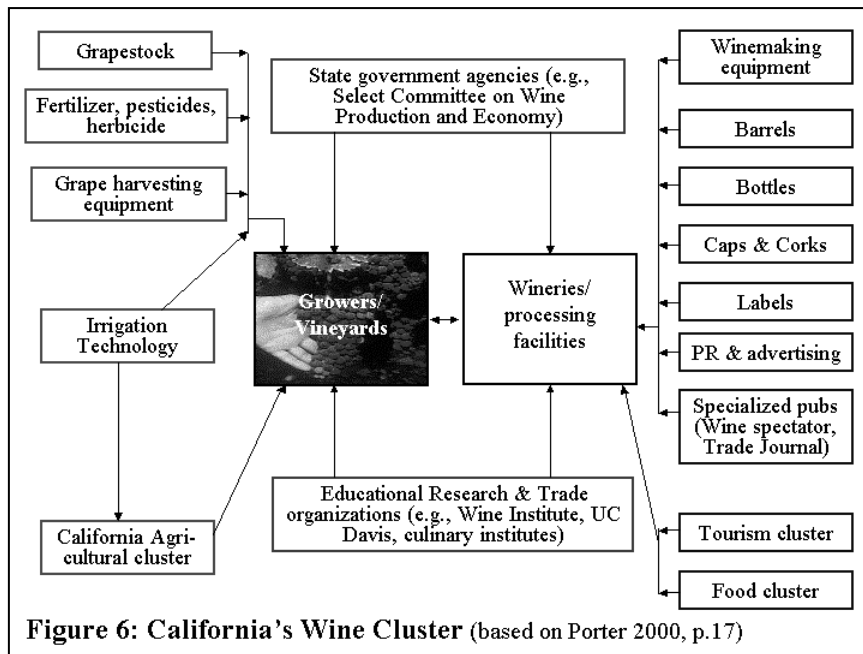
Grapestock

Fertilizer, pesticides, herbicide

Grape harvesting equipment

State government agencies (e.g., Select Committee on Wine Production and Economy)

Winemaking equipment

Barrels

Bottles

Caps & Corks

Labels

PR & advertising

Specialized pubs (Wine spectator, Trade Journal)

Irrigation Technology

Growers/ Vineyards

Wineries/ processing facilities

California Agricultural cluster

Educational Research & Trade organizations (e.g., Wine Institute, UC Davis, culinary institutes)

Tourism cluster

Food cluster

Figure 6: California's Wine Cluster (based on Porter 2000, p.17)